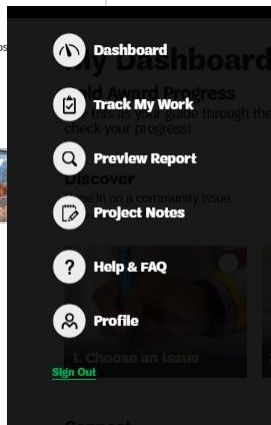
Dashboard

Track My Work

Preview Report

Project Notes

Help & FAQ

Profile

Sign Out

My Dashboard
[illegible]ld Award Progress
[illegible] this as your guide through the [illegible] check your progress!
Discover
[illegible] in on a community issue.
1. Choose an Issue